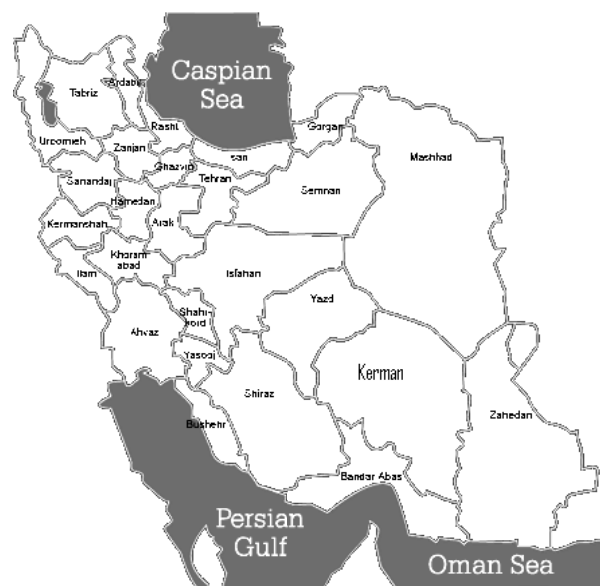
Caspian Sea

Ardabil

Tabriz

Rasht

Uroomeh

Zanjan

Gorgan

Ghazvin

san

Mashhad

Sanandaj

Tehran

Hamedan

Semnan

Kermanshah

Arak

Khoram abad

Ilam

Isfahan

Yazd

Shahr kord

Ahvaz

Yasooj

Kerman

Shiraz

Zahedan

Bushehr

Bandar Abas

Persian Gulf

Oman Sea